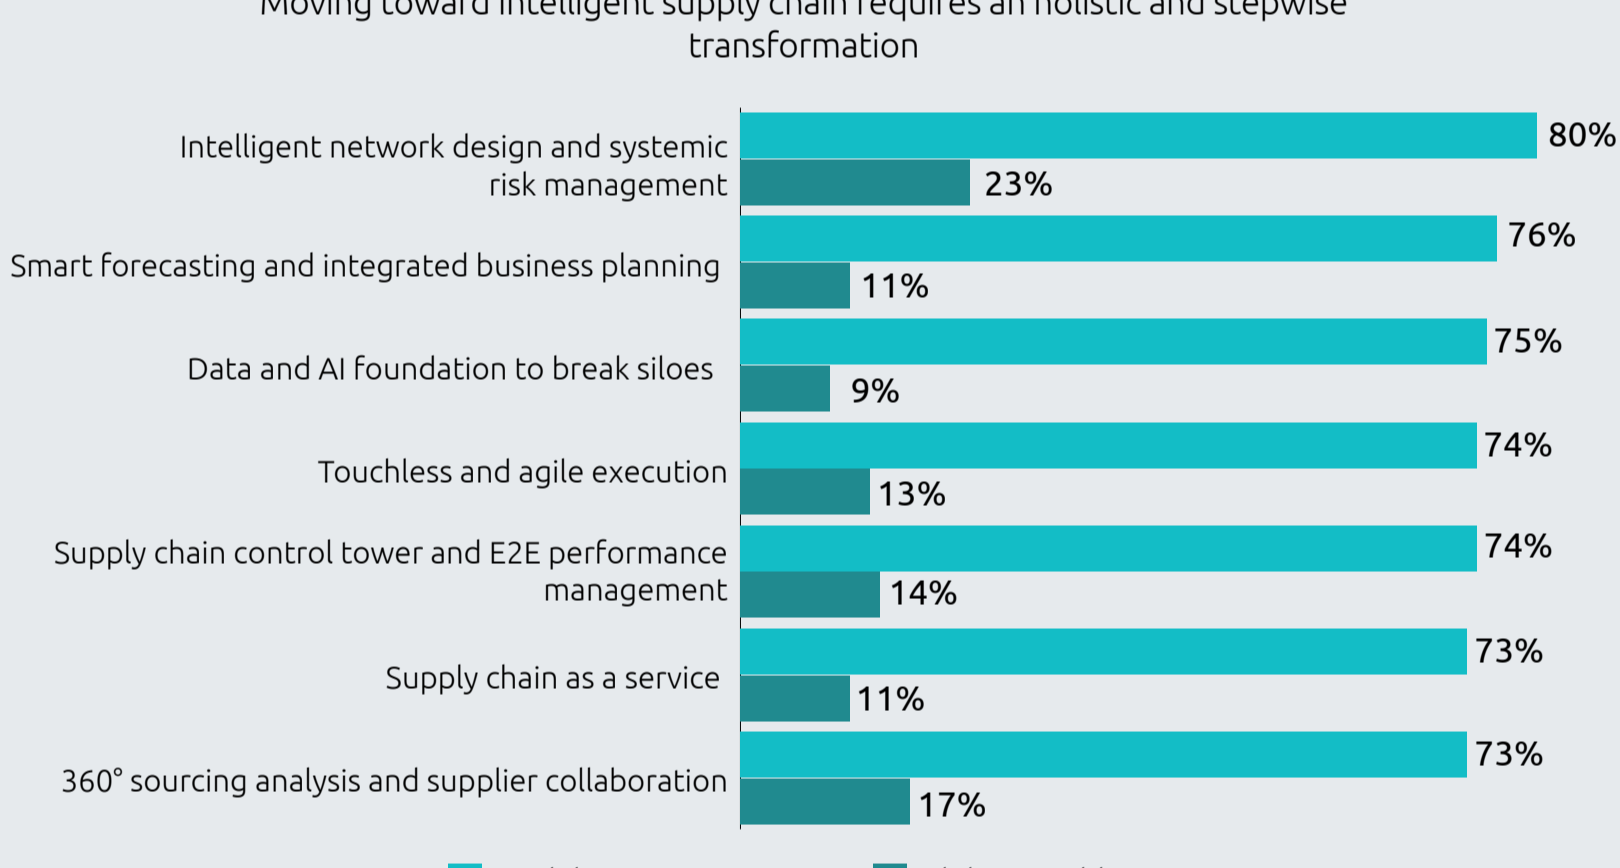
Moving toward intelligent supply chain requires an holistic and stepwise transformation

Intelligent network design and systemic risk management
80%
23%

Smart forecasting and integrated business planning
76%
11%

Data and AI foundation to break siloes
75%
9%

Touchless and agile execution
74%
13%

Supply chain control tower and E2E performance management
74%
14%

Supply chain as a service
73%
11%

360° sourcing analysis and supplier collaboration
73%
17%

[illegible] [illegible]